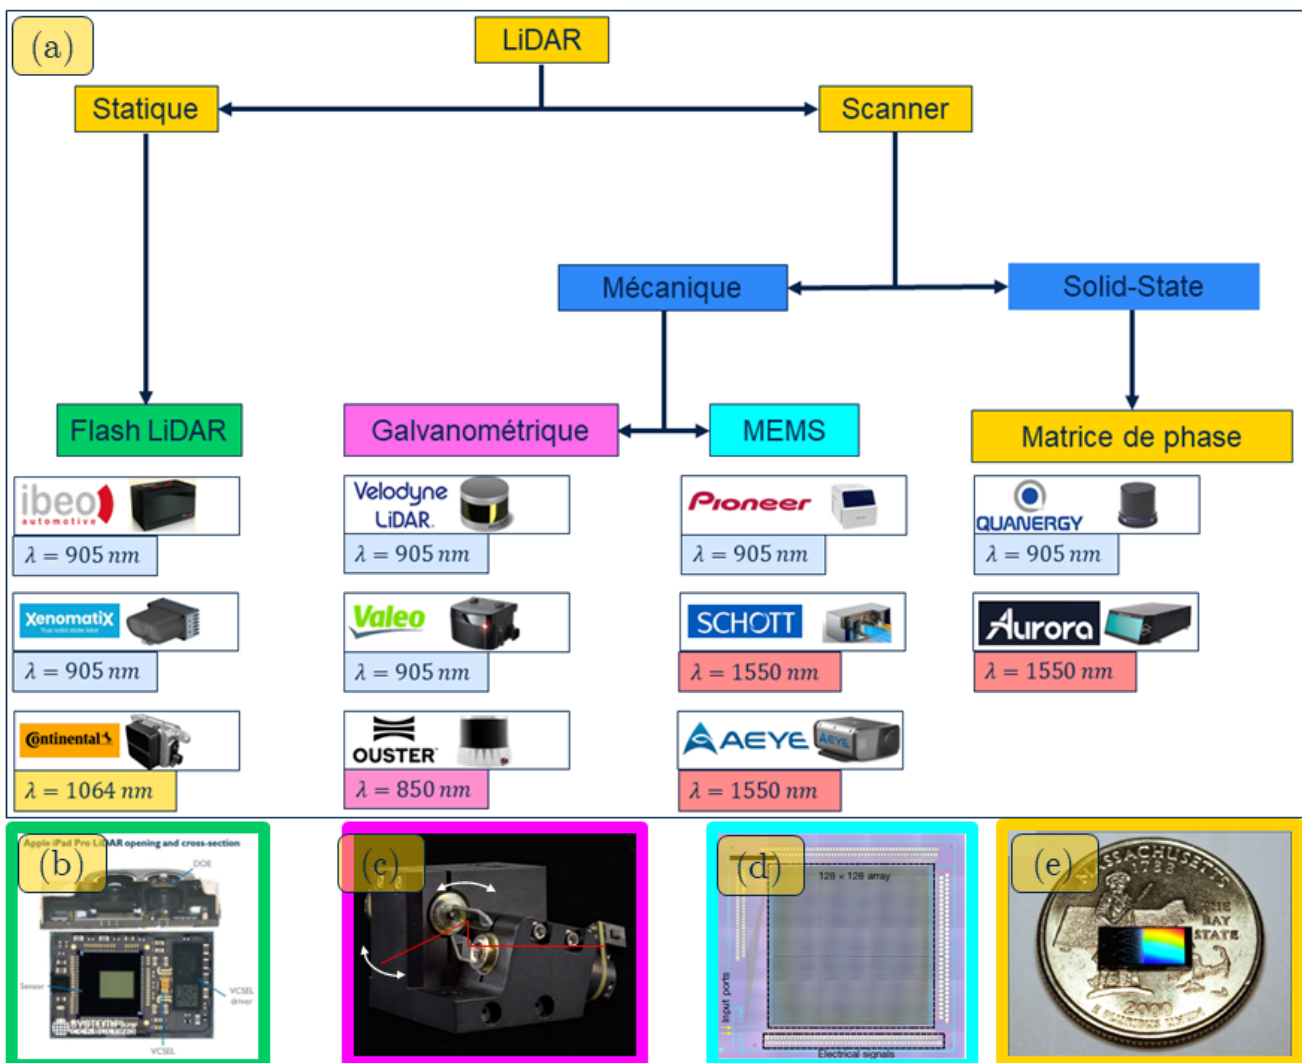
(a)

LiDAR

Statique

Scanner

Mécanique

Solid-State

Flash LiDAR

Galvanométrique

MEMS

Matrice de phase

ibeo automotive

$\lambda = 905\,nm$

Velodyne LiDAR

$\lambda = 905\,nm$

Pioneer

$\lambda = 905\,nm$

QUANERGY

$\lambda = 905\,nm$

Xenomatix

$\lambda = 905\,nm$

Valeo

$\lambda = 905\,nm$

SCHOTT

$\lambda = 1550\,nm$

Aurora

$\lambda = 1550\,nm$

Continental

$\lambda = 1064\,nm$

OUSTER

$\lambda = 850\,nm$

AEYE

$\lambda = 1550\,nm$

(b)

Apple iPad Pro LiDAR opening and cross-section

DOE

Sensor

VCSEL driver

VCSEL

SYSTEMPlus CONSULTING

(c)

(d)

128 × 128 array

Input ports

Electrical signals

(e)

MASSACHUSETTS 1788

THE BAY STATE

2000